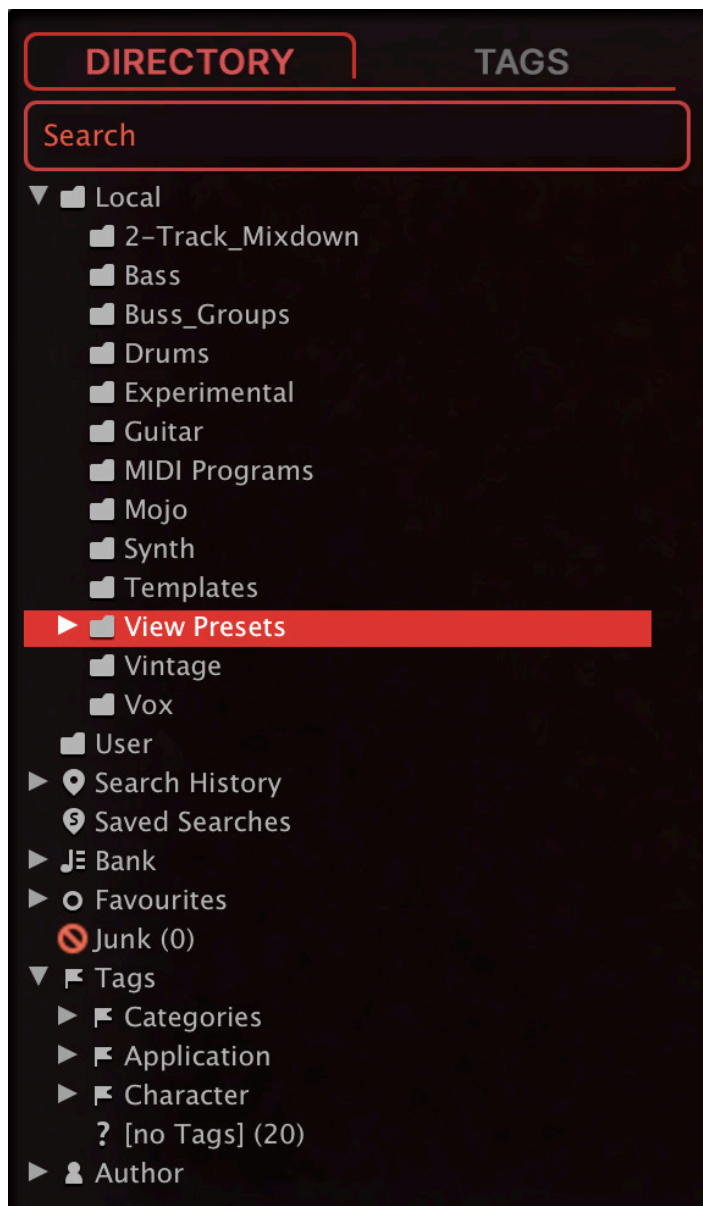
DIRECTORY
TAGS
Search
Local
2-Track_Mixdown
Bass
Buss_Groups
Drums
Experimental
Guitar
MIDI Programs
Mojo
Synth
Templates
View Presets
Vintage
Vox
User
Search History
Saved Searches
Bank
Favourites
Junk (0)
Tags
Categories
Application
Character
[no Tags] (20)
Author